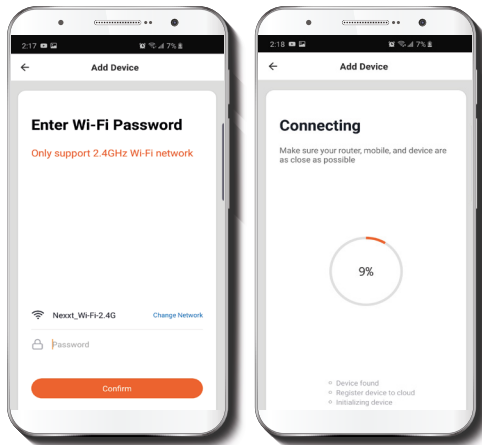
2:17 7%

Add Device

Enter Wi-Fi Password

Only support 2.4GHz Wi-Fi network

Nexxt_Wi-Fi-2.4G

Change Network

Password

Confirm

2:18 7%

Add Device

Connecting

Make sure your router, mobile, and device are as close as possible

9%

Device found

Register device to cloud

Initializing device